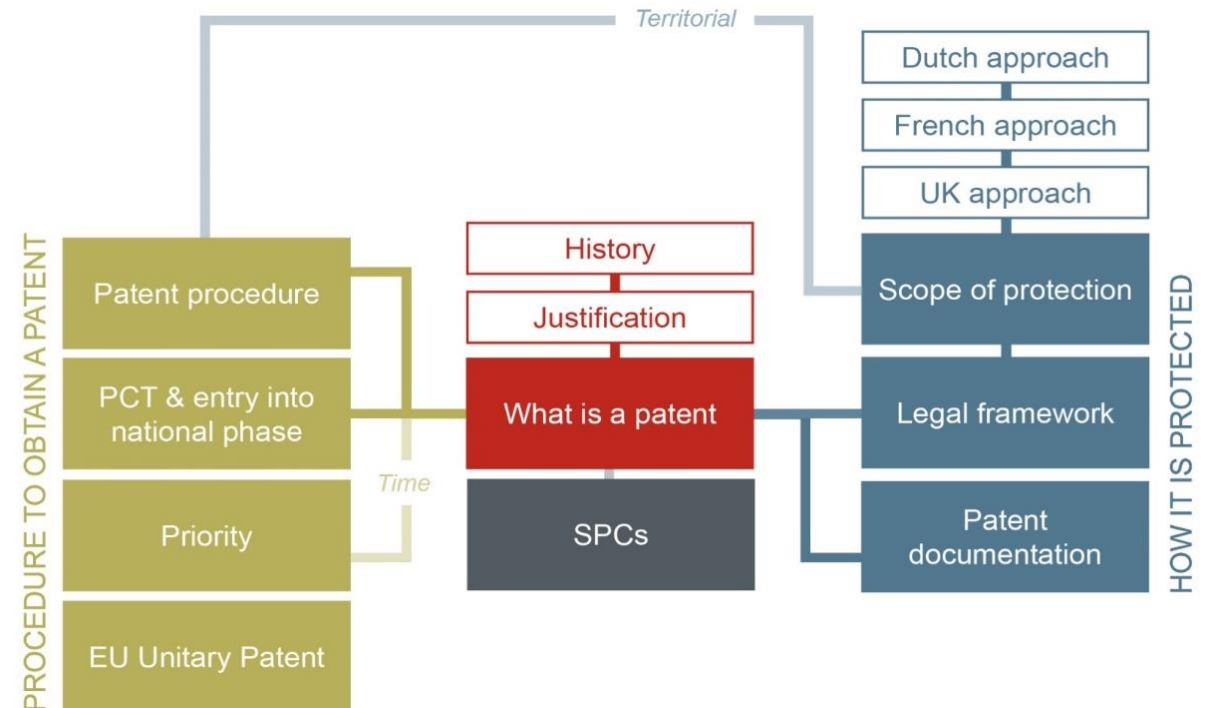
Territorial

PROCEDURE TO OBTAIN A PATENT

Patent procedure

PCT & entry into national phase

Priority

EU Unitary Patent

Time

History

Justification

What is a patent

SPCs

Dutch approach

French approach

UK approach

Scope of protection

Legal framework

Patent documentation

HOW IT IS PROTECTED